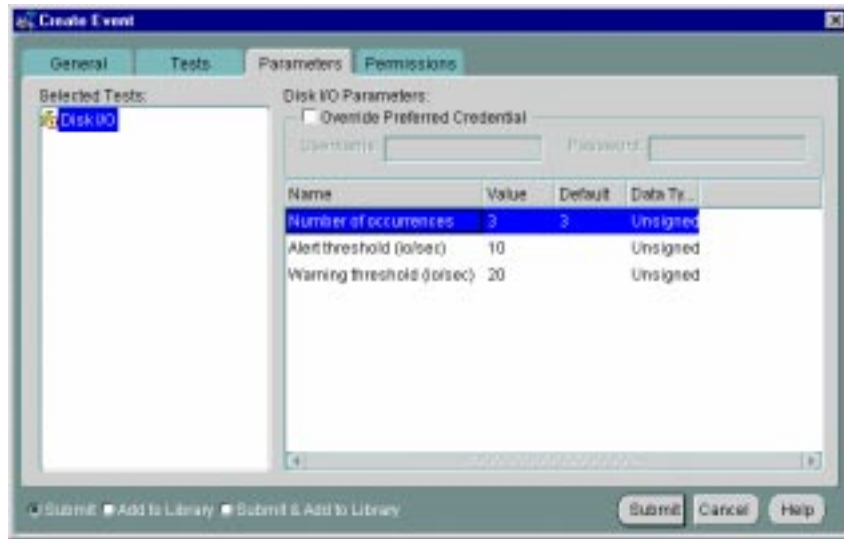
Create Event

General
Tests
Parameters
Permissions

Selected Tests:
Disk I/O

Disk I/O Parameters:
Override Preferred Credential
Username:
Password:

| Name | Value | Default | Data Ty... |
|---|---|---|---|
| Number of occurrences | 3 | 3 | Unsigned |
| Alert threshold (io/sec) | 10 | | Unsigned |
| Warning threshold (io/sec) | 20 | | Unsigned |

Submit
Add to Library
Submit & Add to Library

Submit
Cancel
Help